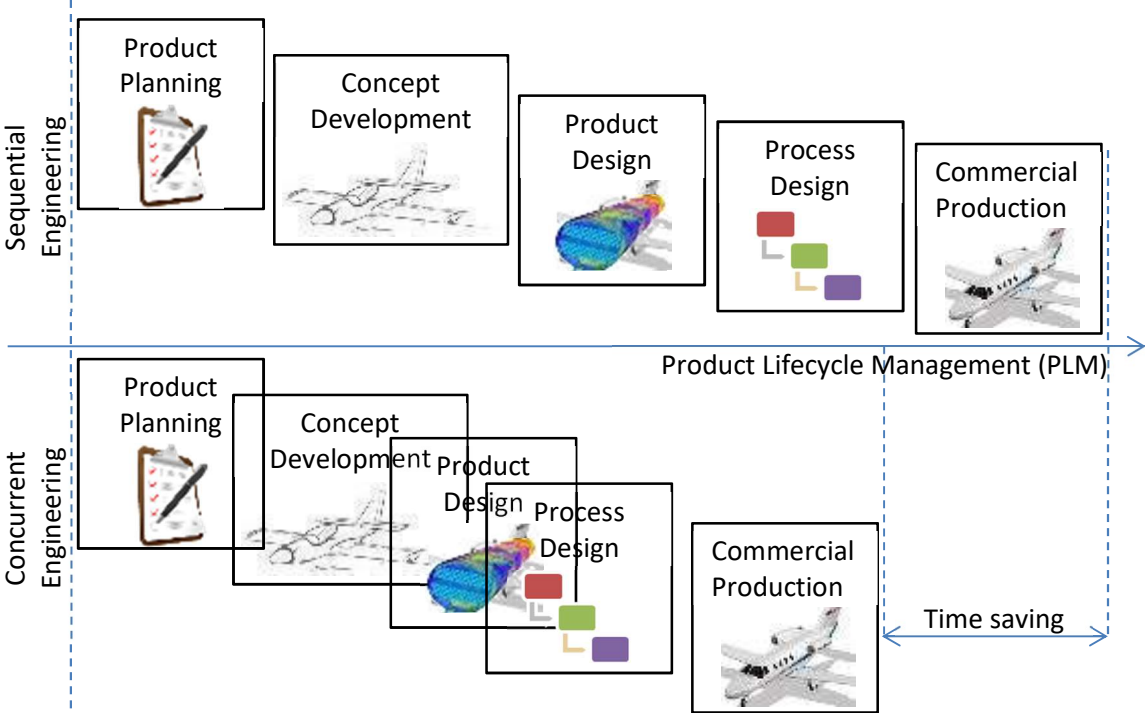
Sequential Engineering

Product Planning

Concept Development

Product Design

Process Design

Commercial Production

Product Lifecycle Management (PLM)

Concurrent Engineering

Product Planning

Concept Development

Product Design

Process Design

Commercial Production

Time saving